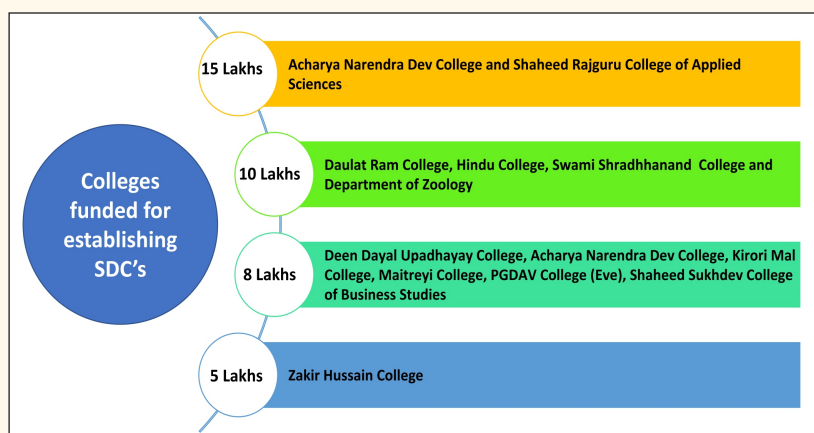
Colleges funded for establishing SDC's

15 Lakhs
Acharya Narendra Dev College and Shaheed Rajguru College of Applied Sciences

10 Lakhs
Daulat Ram College, Hindu College, Swami Shradhhanand College and Department of Zoology

8 Lakhs
Deen Dayal Upadhayay College, Acharya Narendra Dev College, Kirori Mal College, Maitreyi College, PGDAV College (Eve), Shaheed Sukhdev College of Business Studies

5 Lakhs
Zakir Hussain College